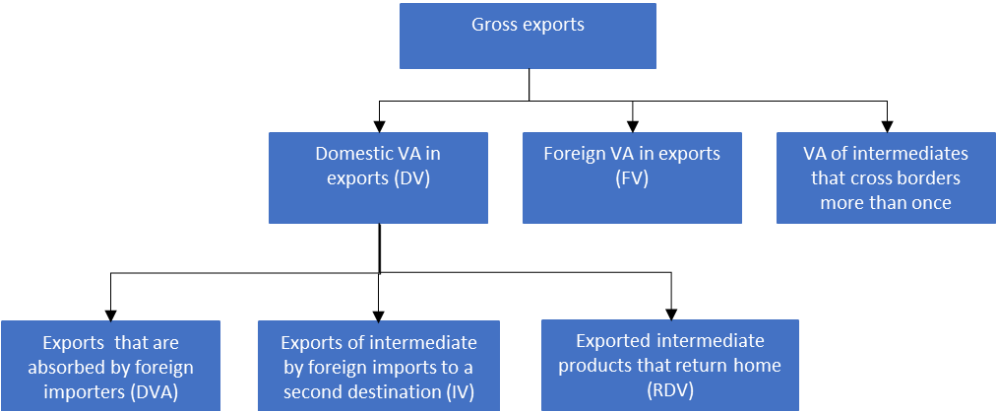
Gross exports

Domestic VA in exports (DV)

Foreign VA in exports (FV)

VA of intermediates that cross borders more than once

Exports that are absorbed by foreign importers (DVA)

Exports of intermediate by foreign imports to a second destination (IV)

Exported intermediate products that return home (RDV)